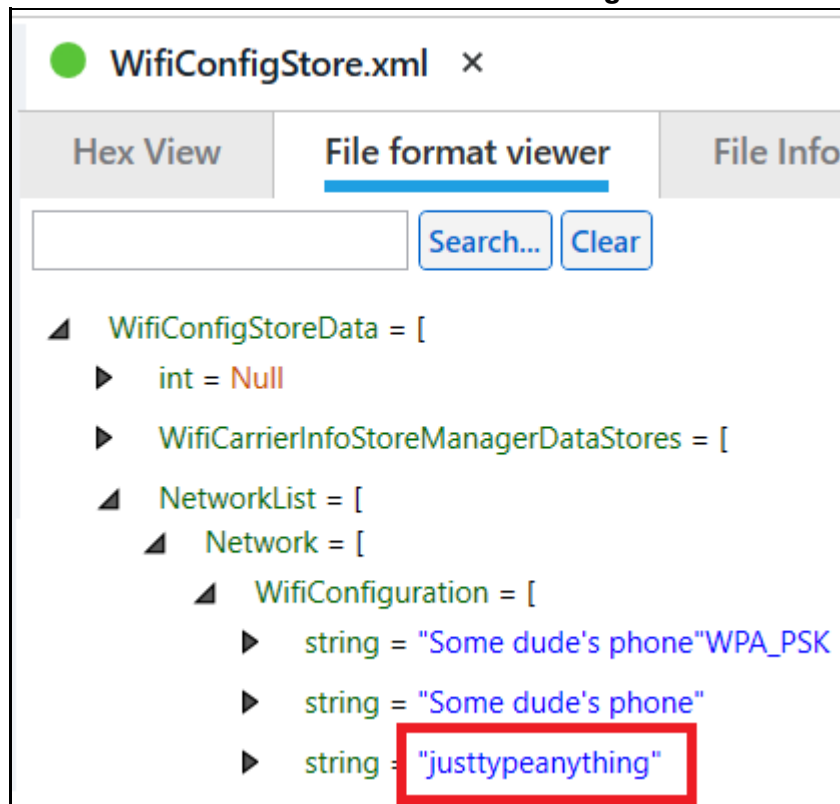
WifiConfigStore.xml ×

Hex View
File format viewer
File Info

Search...
Clear

WifiConfigStoreData = [
int = Null
WifiCarrierInfoStoreManagerDataStores = [
NetworkList = [
Network = [
WifiConfiguration = [
string = "Some dude's phone"WPA_PSK
string = "Some dude's phone"
string = "justtypeanything"